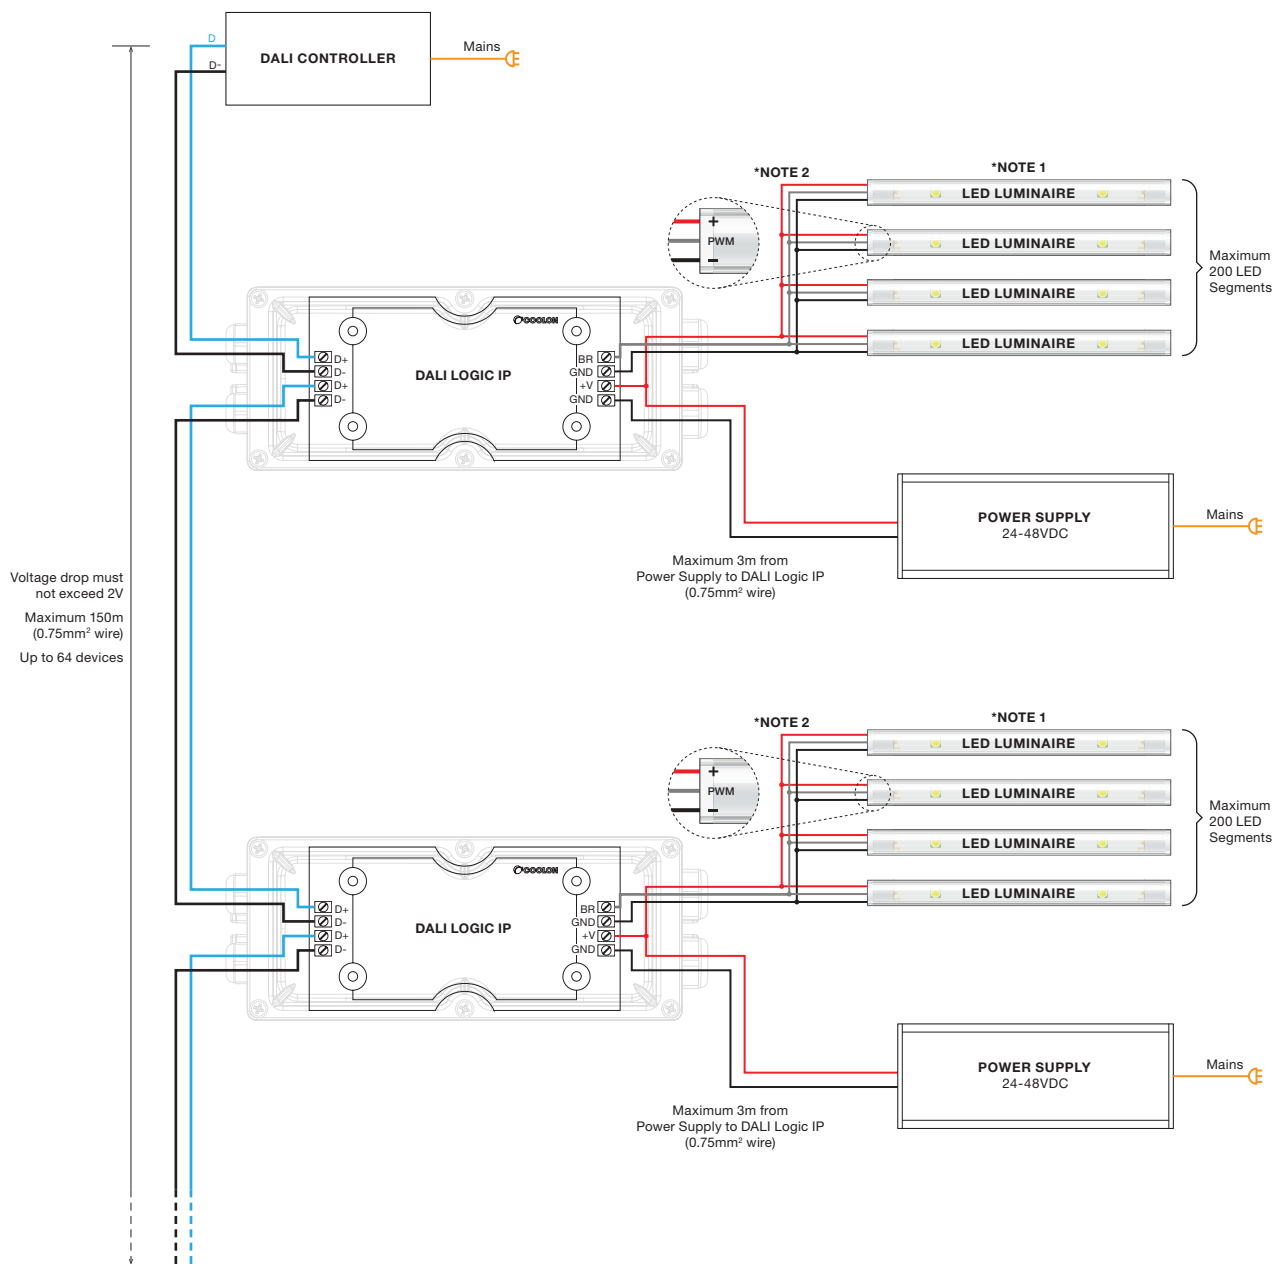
D
D-
DALI CONTROLLER
Mains

*NOTE 2
*NOTE 1
LED LUMINAIRE
LED LUMINAIRE
LED LUMINAIRE
LED LUMINAIRE
+
PWM
−
Maximum 200 LED Segments

COOLON
DALI LOGIC IP
D+
D-
D+
D-
BR
GND
+V
GND

POWER SUPPLY
24-48VDC
Mains

Maximum 3m from Power Supply to DALI Logic IP (0.75mm² wire)

Voltage drop must not exceed 2V

Maximum 150m (0.75mm² wire)

Up to 64 devices

*NOTE 2
*NOTE 1
LED LUMINAIRE
LED LUMINAIRE
LED LUMINAIRE
LED LUMINAIRE
+
PWM
−
Maximum 200 LED Segments

COOLON
DALI LOGIC IP
D+
D-
D+
D-
BR
GND
+V
GND

POWER SUPPLY
24-48VDC
Mains

Maximum 3m from Power Supply to DALI Logic IP (0.75mm² wire)